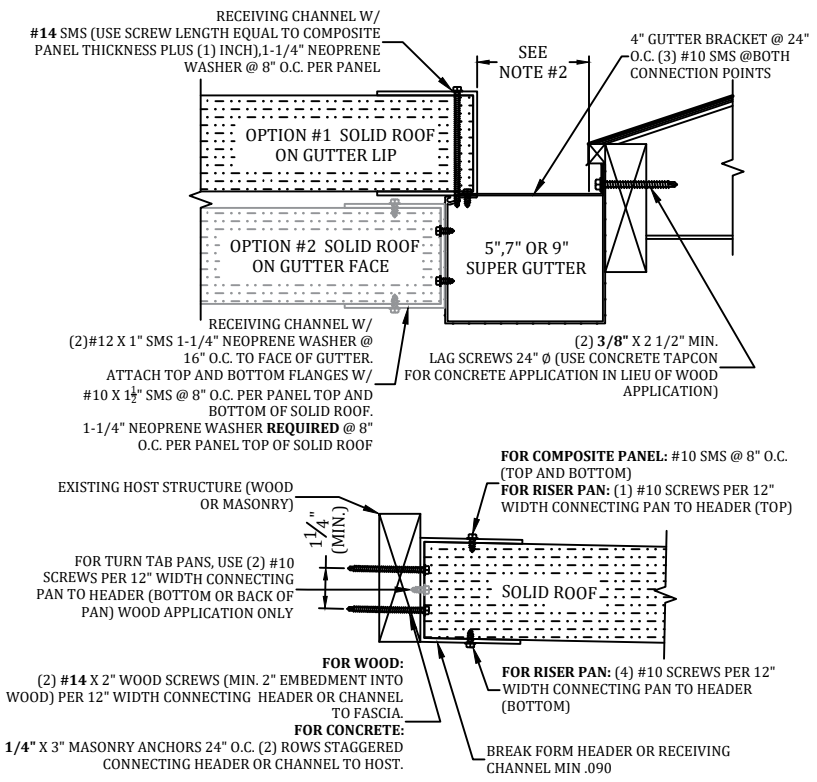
RECEIVING CHANNEL W/
**#14** SMS (USE SCREW LENGTH EQUAL TO COMPOSITE PANEL THICKNESS PLUS (1) INCH),1-1/4" NEOPRENE WASHER @ 8" O.C. PER PANEL

SEE NOTE #2

4" GUTTER BRACKET @ 24" O.C. (3) #10 SMS @BOTH CONNECTION POINTS

OPTION #1 SOLID ROOF ON GUTTER LIP

OPTION #2 SOLID ROOF ON GUTTER FACE

5",7" OR 9" SUPER GUTTER

RECEIVING CHANNEL W/
(2)#12 X 1" SMS 1-1/4" NEOPRENE WASHER @ 16" O.C. TO FACE OF GUTTER. ATTACH TOP AND BOTTOM FLANGES W/ #10 X $1\frac{1}{2}$" SMS @ 8" O.C. PER PANEL TOP AND BOTTOM OF SOLID ROOF.
1-1/4" NEOPRENE WASHER **REQUIRED** @ 8" O.C. PER PANEL TOP OF SOLID ROOF

(2) **3/8"** X 2 1/2" MIN. LAG SCREWS 24" Ø (USE CONCRETE TAPCON FOR CONCRETE APPLICATION IN LIEU OF WOOD APPLICATION)

**FOR COMPOSITE PANEL:** #10 SMS @ 8" O.C. (TOP AND BOTTOM)
**FOR RISER PAN:** (1) #10 SCREWS PER 12" WIDTH CONNECTING PAN TO HEADER (TOP)

EXISTING HOST STRUCTURE (WOOD OR MASONRY)

$1\frac{1}{4}$" (MIN.)

FOR TURN TAB PANS, USE (2) #10 SCREWS PER 12" WIDTH CONNECTING PAN TO HEADER (BOTTOM OR BACK OF PAN) WOOD APPLICATION ONLY

SOLID ROOF

**FOR WOOD:**
(2) **#14** X 2" WOOD SCREWS (MIN. 2" EMBEDMENT INTO WOOD) PER 12" WIDTH CONNECTING HEADER OR CHANNEL TO FASCIA.
**FOR CONCRETE:**
**1/4"** X 3" MASONRY ANCHORS 24" O.C. (2) ROWS STAGGERED CONNECTING HEADER OR CHANNEL TO HOST.

**FOR RISER PAN:** (4) #10 SCREWS PER 12" WIDTH CONNECTING PAN TO HEADER (BOTTOM)

BREAK FORM HEADER OR RECEIVING CHANNEL MIN .090